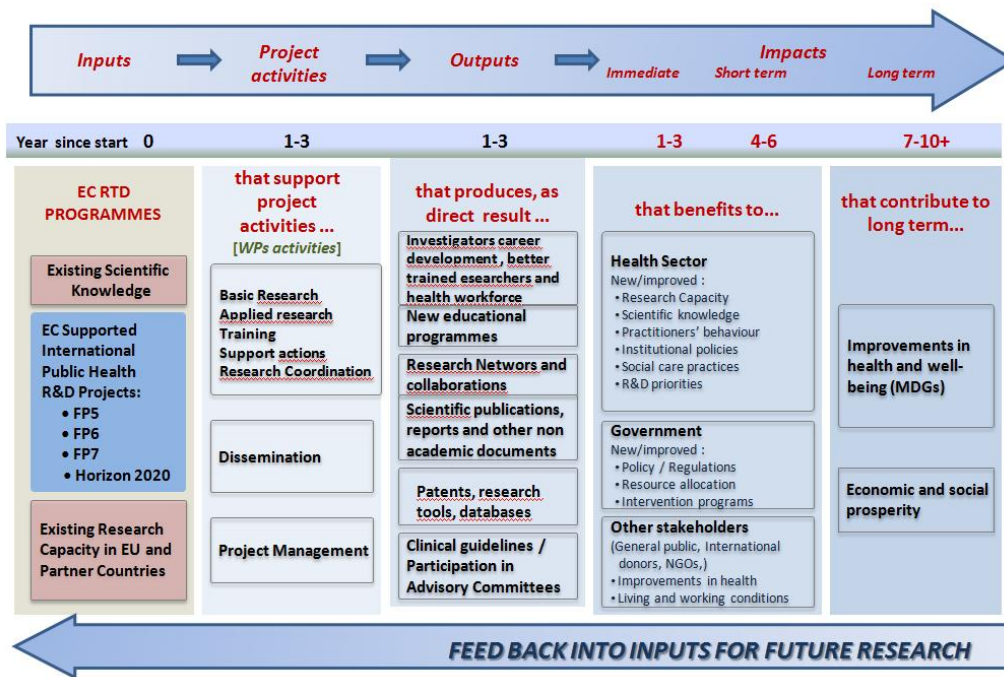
Inputs → Project activities → Outputs → Impacts
Immediate Short term Long term

| Year since start | 0 | 1-3 | 1-3 | 1-3 | 4-6 | 7-10+ |
|---|---|---|---|---|---|---|

EC RTD PROGRAMMES

Existing Scientific Knowledge

EC Supported International Public Health R&D Projects:
• FP5
• FP6
• FP7
• Horizon 2020

Existing Research Capacity in EU and Partner Countries

that support project activities ...
[WPs activities]

Basic Research
Applied research
Training
Support actions
Research Coordination

Dissemination

Project Management

that produces, as direct result ...

Investigators career development, better trained esearchers and health workforce

New educational programmes

Research Networs and collaborations

Scientific publications, reports and other non academic documents

Patents, research tools, databases

Clinical guidelines / Participation in Advisory Committees

that benefits to...

Health Sector
New/improved :
• Research Capacity
• Scientific knowledge
• Practitioners' behaviour
• Institutional policies
• Social care practices
• R&D priorities

Government
New/improved :
• Policy / Regulations
• Resource allocation
• Intervention programs

Other stakeholders
(General public, International donors, NGOs,)
• Improvements in health
• Living and working conditions

that contribute to long term...

Improvements in health and well-being (MDGs)

Economic and social prosperity

FEED BACK INTO INPUTS FOR FUTURE RESEARCH